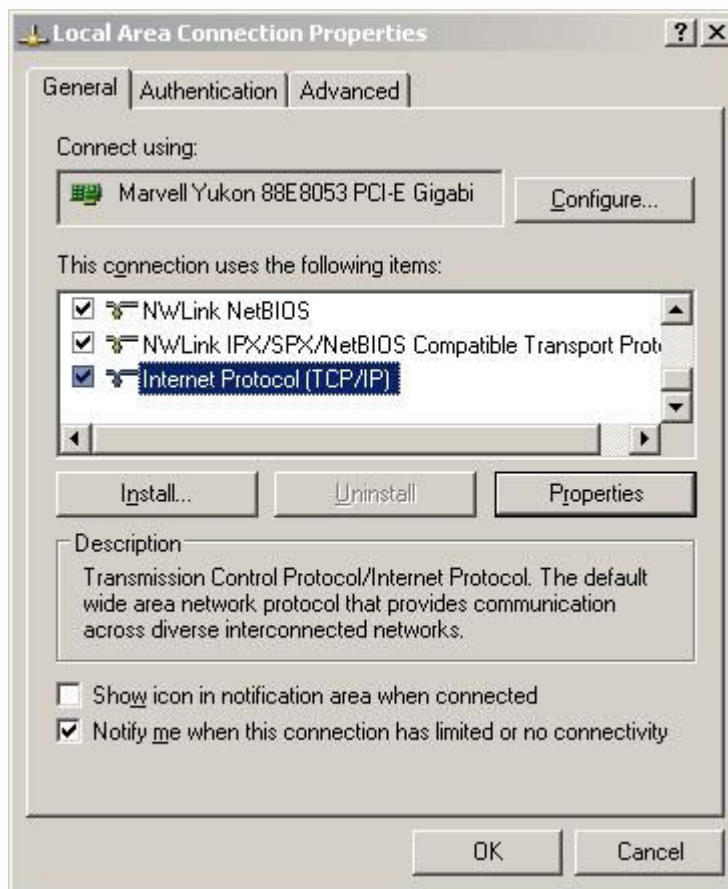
Local Area Connection Properties

?
X

General
Authentication
Advanced

Connect using:

Marvell Yukon 88E8053 PCI-E Gigabi

Configure...

This connection uses the following items:

NWLink NetBIOS

NWLink IPX/SPX/NetBIOS Compatible Transport Prot

Internet Protocol (TCP/IP)

Install...
Uninstall
Properties

Description

Transmission Control Protocol/Internet Protocol. The default wide area network protocol that provides communication across diverse interconnected networks.

Show icon in notification area when connected

Notify me when this connection has limited or no connectivity

OK
Cancel